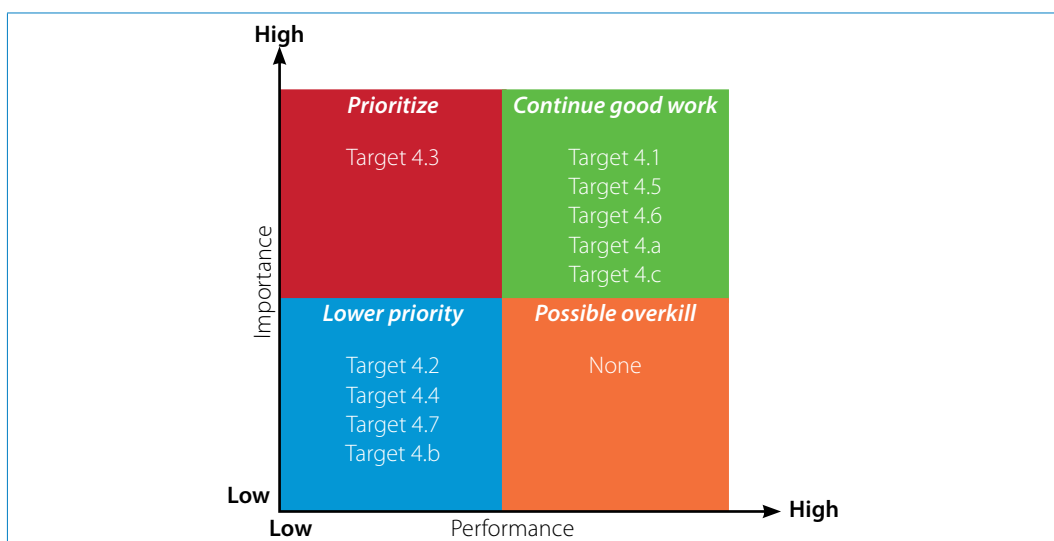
High

Importance

Prioritize

Target 4.3

Continue good work

Target 4.1
Target 4.5
Target 4.6
Target 4.a
Target 4.c

Lower priority

Target 4.2
Target 4.4
Target 4.7
Target 4.b

Possible overkill

None

Low

Low

Performance

High